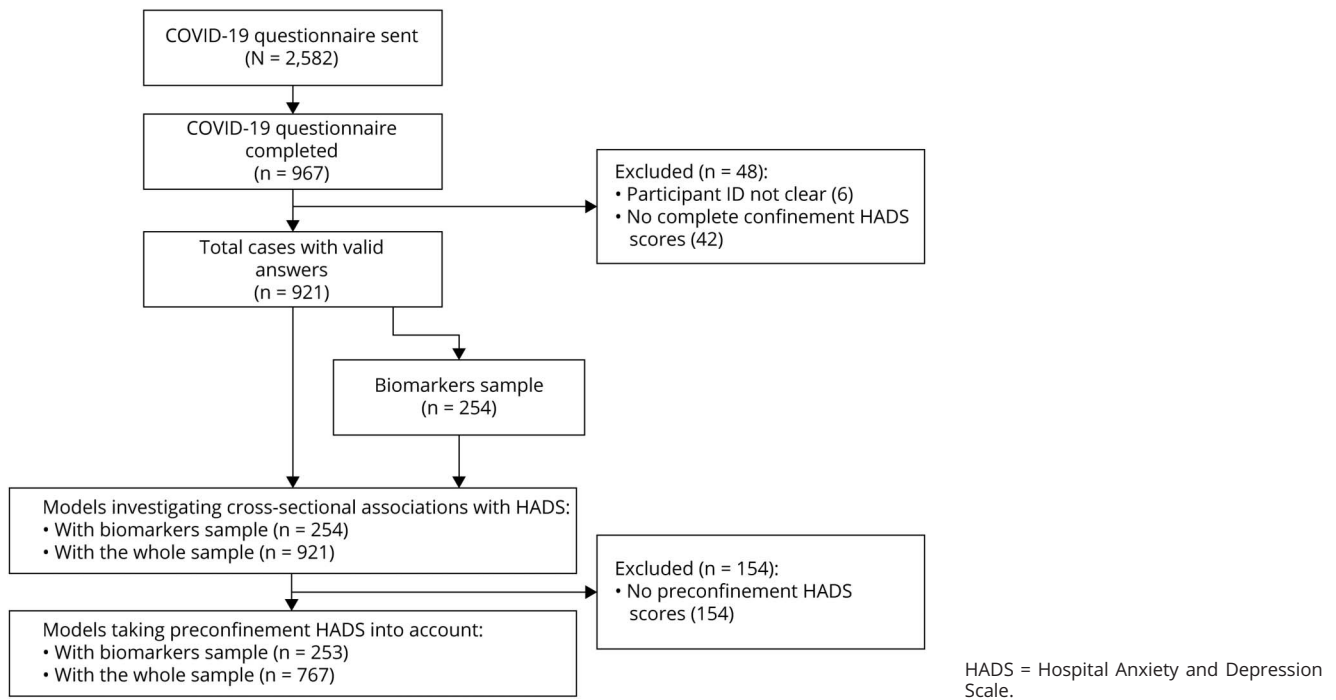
COVID-19 questionnaire sent
(N = 2,582)

COVID-19 questionnaire completed
(n = 967)

Excluded (n = 48):
• Participant ID not clear (6)
• No complete confinement HADS scores (42)

Total cases with valid answers
(n = 921)

Biomarkers sample
(n = 254)

Models investigating cross-sectional associations with HADS:
• With biomarkers sample (n = 254)
• With the whole sample (n = 921)

Excluded (n = 154):
• No preconfinement HADS scores (154)

Models taking preconfinement HADS into account:
• With biomarkers sample (n = 253)
• With the whole sample (n = 767)

HADS = Hospital Anxiety and Depression Scale.